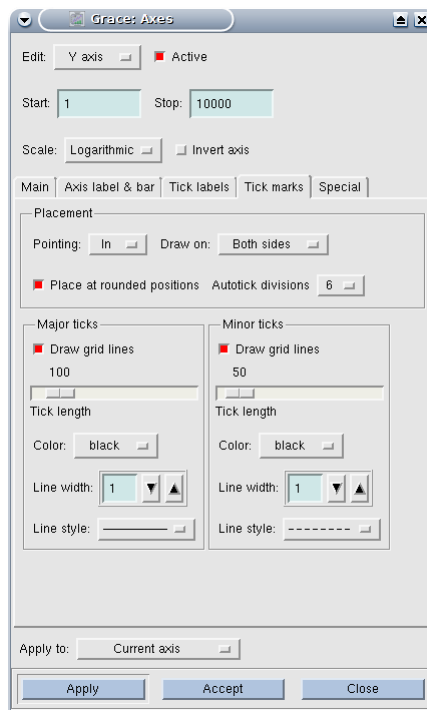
Grace: Axes

Edit: Y axis Active

Start: 1 Stop: 10000

Scale: Logarithmic Invert axis

Main | Axis label & bar | Tick labels | Tick marks | Special

Placement

Pointing: In Draw on: Both sides

Place at rounded positions Autotick divisions 6

Major ticks

Draw grid lines

100

Tick length

Color: black

Line width: 1

Line style:

Minor ticks

Draw grid lines

50

Tick length

Color: black

Line width: 1

Line style:

Apply to: Current axis

Apply Accept Close